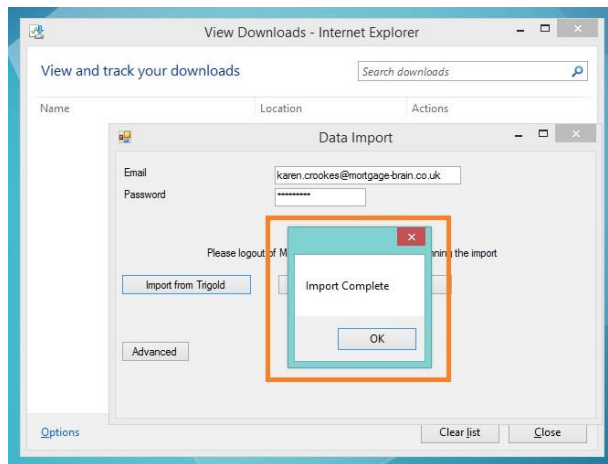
View Downloads - Internet Explorer

View and track your downloads

Search downloads

Name

Location

Actions

Data Import

Email

karen.crookes@mortgage-brain.co.uk

Password

••••••••••

Please logout of M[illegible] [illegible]ning the import

Import from Trigold

Import Complete

OK

Advanced

Options

Clear list

Close